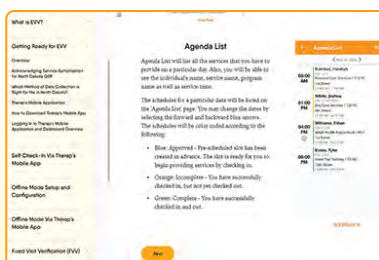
What is EVV?

Getting Ready for EVV

Overview

Acknowledging Service Authorization for North Dakota DDP

Which Method of Data Collection is Right for Me in North Dakota?

Therap's Mobile Application

How to Download Therap's Mobile App

Logging in to Therap's Mobile Application and Dashboard Overview

Self Check-In Via Therap's Mobile App

Offline Mode Setup and Configuration

Offline Mode Via Therap's Mobile App

Fixed Visit Verification (FVV)

Agenda List

Agenda List will list all the services that you have to provide on a particular day. Also, you will be able to see the individual's name, service name, program name as well as service time.

The schedules for a particular date will be listed on the 'Agenda List' page. You may change the dates by selecting the forward and backward blue arrows. The schedules will be color coded according to the following:

Blue: Approved - Pre-scheduled slot has been created in advance. The slot is ready for you to begin providing services by checking in.

Orange: Incomplete - You have successfully checked in, but not yet checked out.

Green: Complete - You have successfully checked in and out.

Next

Agenda List

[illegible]

08:00 AM
09:00 AM
10:00 AM
11:00 AM
12:00 PM
01:00 PM